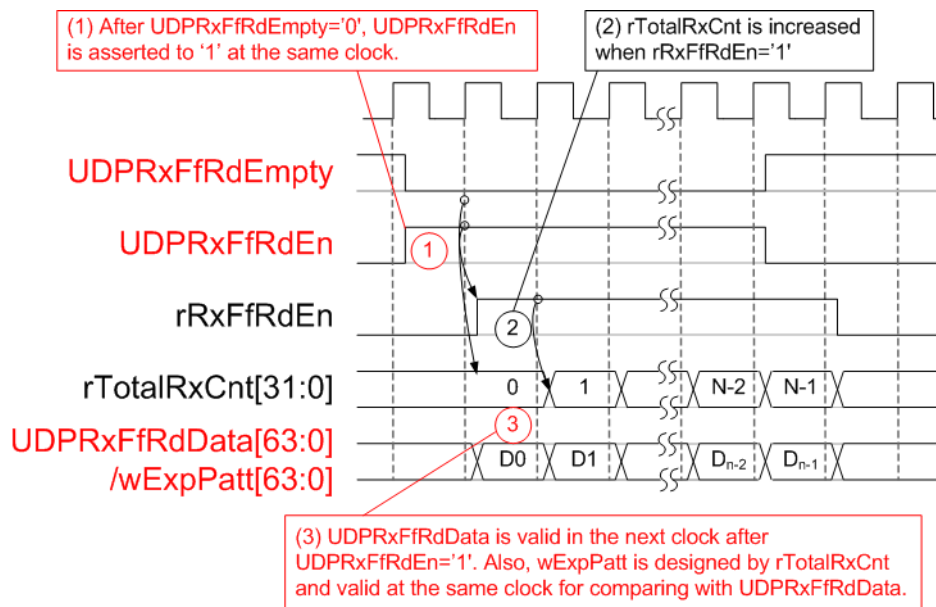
(1) After UDPRxFfRdEmpty='0', UDPRxFfRdEn is asserted to '1' at the same clock.

(2) rTotalRxCnt is increased when rRxFfRdEn='1'

UDPRxFfRdEmpty

UDPRxFfRdEn

1

rRxFfRdEn

2

rTotalRxCnt[31:0]

0

1

N-2

N-1

3

UDPRxFfRdData[63:0] /wExpPatt[63:0]

D0

D1

$D_{n-2}$

$D_{n-1}$

(3) UDPRxFfRdData is valid in the next clock after UDPRxFfRdEn='1'. Also, wExpPatt is designed by rTotalRxCnt and valid at the same clock for comparing with UDPRxFfRdData.